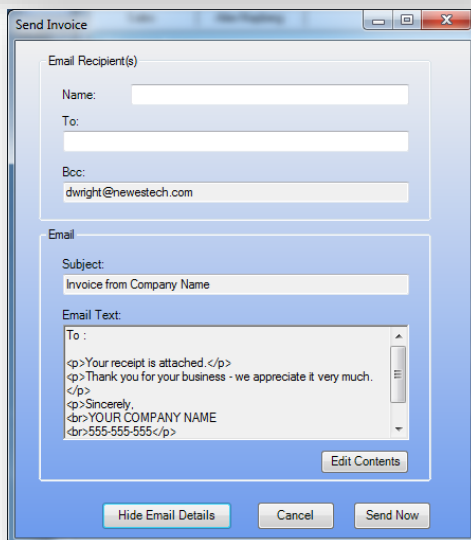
Send Invoice

Email Recipient(s)

Name:

To:

Bcc:

dwright@newestech.com

Email

Subject:

Invoice from Company Name

Email Text:

To :

<p>Your receipt is attached.</p>
<p>Thank you for your business - we appreciate it very much.</p>
<p>Sincerely,
<br>YOUR COMPANY NAME
<br>555-555-555</p>

Edit Contents

Hide Email Details

Cancel

Send Now